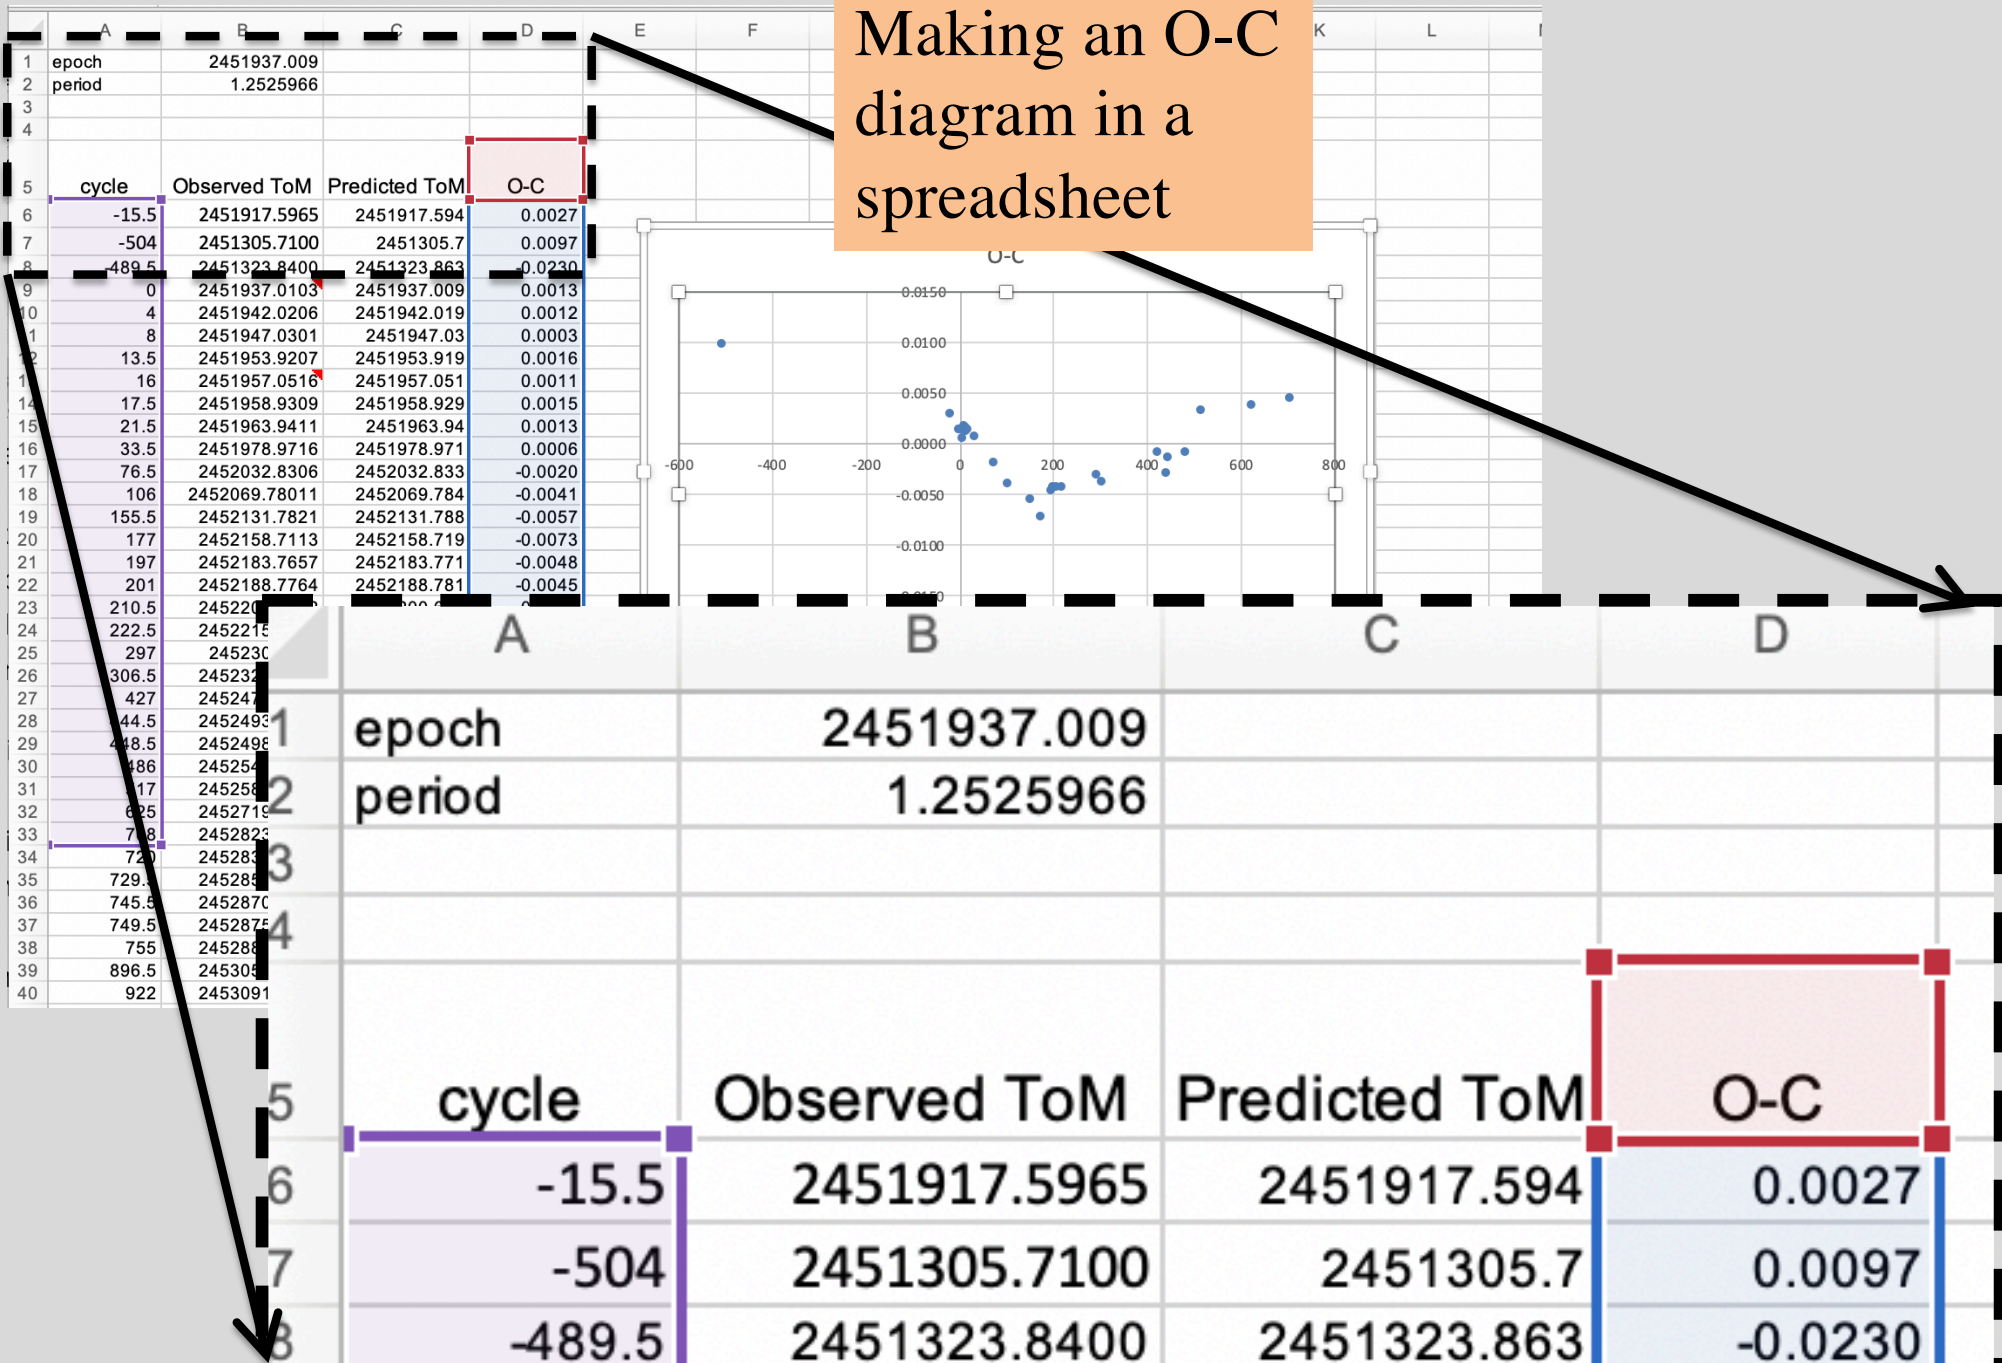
Making an O-C diagram in a spreadsheet

| | A | B | C | D | E | F | K | L |
|---|---|---|---|---|---|---|---|---|
| 1 | epoch | 2451937.009 | | | | | | |
| 2 | period | 1.2525966 | | | | | | |
| 3 | | | | | | | | |
| 4 | | | | | | | | |
| 5 | cycle | Observed ToM | Predicted ToM | O-C | | | | |
| 6 | -15.5 | 2451917.5965 | 2451917.594 | 0.0027 | | | | |
| 7 | -504 | 2451305.7100 | 2451305.7 | 0.0097 | | | | |
| 8 | -489.5 | 2451323.8400 | 2451323.863 | -0.0230 | | | | |
| 9 | 0 | 2451937.0103 | 2451937.009 | 0.0013 | | | | |
| 10 | 4 | 2451942.0206 | 2451942.019 | 0.0012 | | | | |
| 11 | 8 | 2451947.0301 | 2451947.03 | 0.0003 | | | | |
| 12 | 13.5 | 2451953.9207 | 2451953.919 | 0.0016 | | | | |
| 13 | 16 | 2451957.0516 | 2451957.051 | 0.0011 | | | | |
| 14 | 17.5 | 2451958.9309 | 2451958.929 | 0.0015 | | | | |
| 15 | 21.5 | 2451963.9411 | 2451963.94 | 0.0013 | | | | |
| 16 | 33.5 | 2451978.9716 | 2451978.971 | 0.0006 | | | | |
| 17 | 76.5 | 2452032.8306 | 2452032.833 | -0.0020 | | | | |
| 18 | 106 | 2452069.78011 | 2452069.784 | -0.0041 | | | | |
| 19 | 155.5 | 2452131.7821 | 2452131.788 | -0.0057 | | | | |
| 20 | 177 | 2452158.7113 | 2452158.719 | -0.0073 | | | | |
| 21 | 197 | 2452183.7657 | 2452183.771 | -0.0048 | | | | |
| 22 | 201 | 2452188.7764 | 2452188.781 | -0.0045 | | | | |
| 23 | 210.5 | 245220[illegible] | | | | | | |
| 24 | 222.5 | 245221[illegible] | | | | | | |
| 25 | 297 | 245230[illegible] | | | | | | |
| 26 | 306.5 | 245232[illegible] | | | | | | |
| 27 | 427 | 245247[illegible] | | | | | | |
| 28 | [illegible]44.5 | 2452493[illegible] | | | | | | |
| 29 | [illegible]48.5 | 2452498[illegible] | | | | | | |
| 30 | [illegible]86 | 245254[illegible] | | | | | | |
| 31 | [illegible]17 | 245258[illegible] | | | | | | |
| 32 | 6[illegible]25 | 2452719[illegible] | | | | | | |
| 33 | 7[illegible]8 | 2452823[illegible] | | | | | | |
| 34 | 72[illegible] | 245283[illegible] | | | | | | |
| 35 | 729.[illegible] | 245285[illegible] | | | | | | |
| 36 | 745.5 | 2452870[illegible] | | | | | | |
| 37 | 749.5 | 2452875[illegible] | | | | | | |
| 38 | 755 | 245288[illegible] | | | | | | |
| 39 | 896.5 | 245305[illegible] | | | | | | |
| 40 | 922 | 2453091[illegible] | | | | | | |

O-C
0.0150
0.0100
0.0050
0.0000
-0.0050
-0.0100
-600 -400 -200 0 200 400 600 800

| | A | B | C | D |
|---|---|---|---|---|
| 1 | epoch | 2451937.009 | | |
| 2 | period | 1.2525966 | | |
| 3 | | | | |
| 4 | | | | |
| 5 | cycle | Observed ToM | Predicted ToM | O-C |
| 6 | -15.5 | 2451917.5965 | 2451917.594 | 0.0027 |
| 7 | -504 | 2451305.7100 | 2451305.7 | 0.0097 |
| 8 | -489.5 | 2451323.8400 | 2451323.863 | -0.0230 |